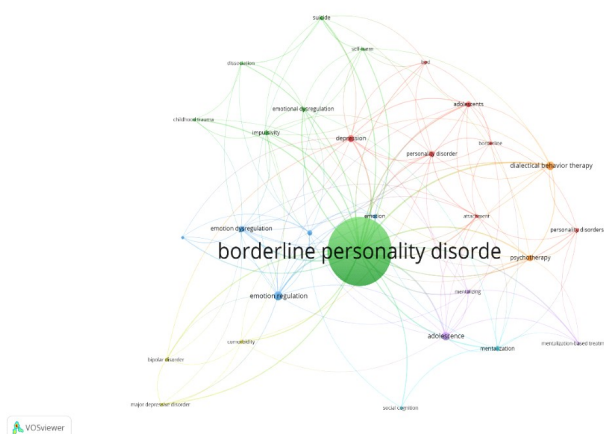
suicide
self-harm
dissociation
bsd
adolescents
emotional dysregulation
childhood trauma
impulsivity
depression
personality disorder
borderline
dialectical behavior therapy
emotion
emotion dysregulation
attachment
personality disorders
borderline personality disorde
psychotherapy
mentalizing
emotion regulation
adolescence
comorbidity
mentalization
mentalization-based treatm
bipolar disorder
major depressive disorder
social cognition
VOSviewer